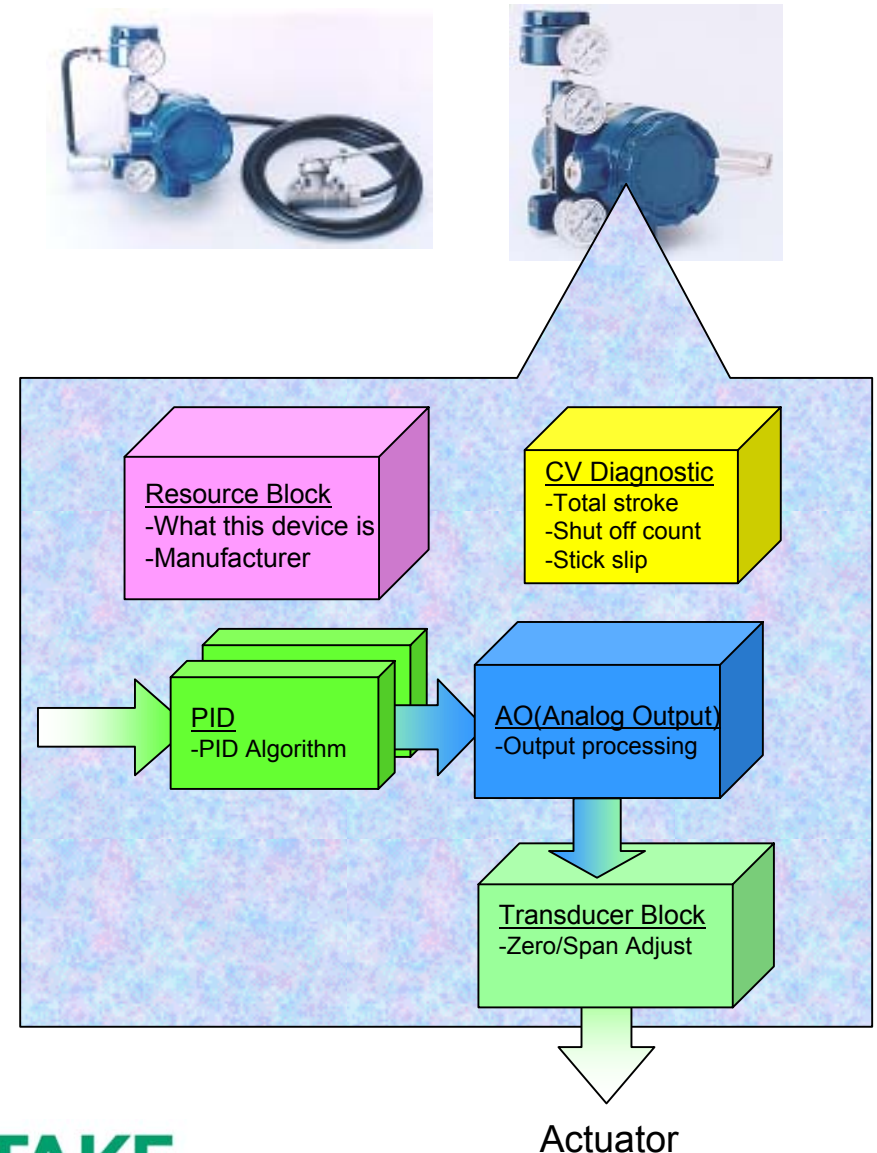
Resource Block
-What this device is
-Manufacturer

CV Diagnostic
-Total stroke
-Shut off count
-Stick slip

PID
-PID Algorithm

AO(Analog Output)
-Output processing

Transducer Block
-Zero/Span Adjust

Actuator

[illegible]